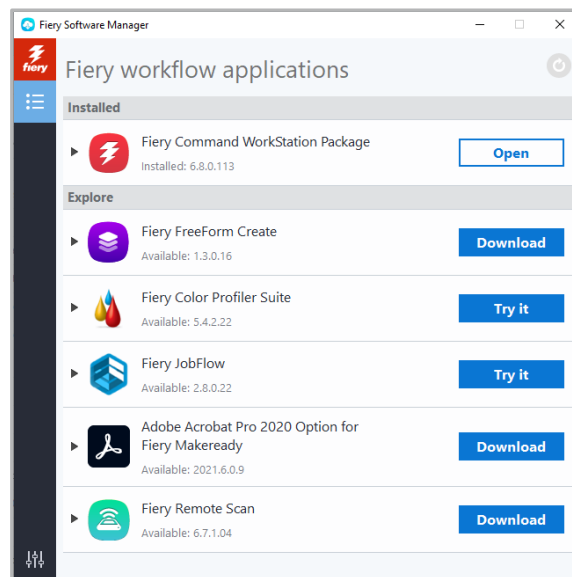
Fiery Software Manager

fiery

Fiery workflow applications

Installed

Fiery Command WorkStation Package
Installed: 6.8.0.113
Open

Explore

Fiery FreeForm Create
Available: 1.3.0.16
Download

Fiery Color Profiler Suite
Available: 5.4.2.22
Try it

Fiery JobFlow
Available: 2.8.0.22
Try it

Adobe Acrobat Pro 2020 Option for Fiery Makeready
Available: 2021.6.0.9
Download

Fiery Remote Scan
Available: 6.7.1.04
Download